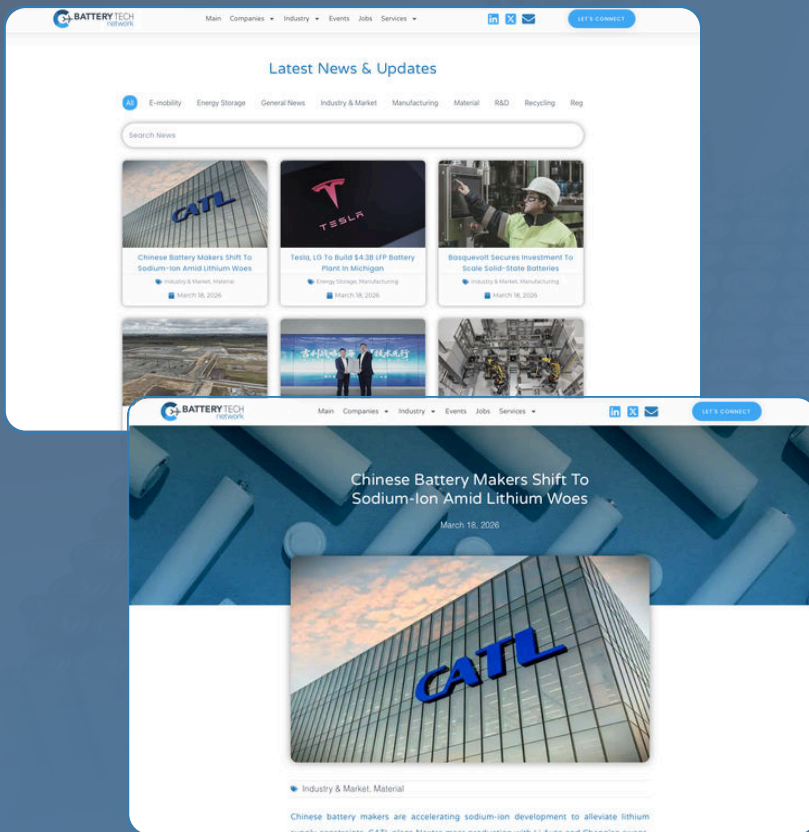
BATTERY TECH network

Main Companies Industry Events Jobs Services

LET'S CONNECT

Latest News & Updates

All E-mobility Energy Storage General News Industry & Market Manufacturing Material R&D Recycling Reg

Search News

CATL

Chinese Battery Makers Shift To Sodium-Ion Amid Lithium Woes

Industry & Market, Material

March 18, 2026

TESLA

Tesla, LG To Build $4.3B LFP Battery Plant In Michigan

Energy Storage, Manufacturing

March 18, 2026

Basquevolt Secures Investment To Scale Solid-State Batteries

Industry & Market, Manufacturing

March 18, 2026

BATTERY TECH network

Main Companies Industry Events Jobs Services

LET'S CONNECT

Chinese Battery Makers Shift To Sodium-Ion Amid Lithium Woes

March 18, 2026

CATL

Industry & Market, Material

Chinese battery makers are accelerating sodium-ion development to alleviate lithium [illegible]